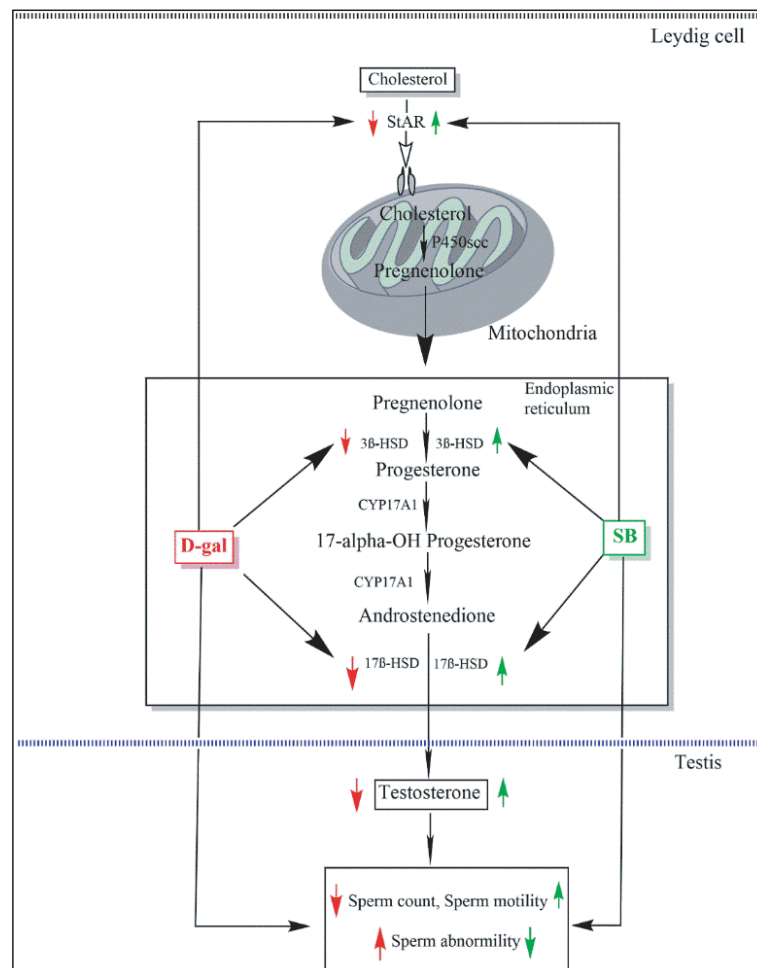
Leydig cell

Cholesterol

StAR

Cholesterol

P450scc

Pregnenolone

Mitochondria

Endoplasmic reticulum

Pregnenolone

3ß-HSD 3ß-HSD

Progesterone

CYP17A1

D-gal

17-alpha-OH Progesterone

SB

CYP17A1

Androstenedione

17ß-HSD 17ß-HSD

Testis

Testosterone

Sperm count, Sperm motility

Sperm abnormility